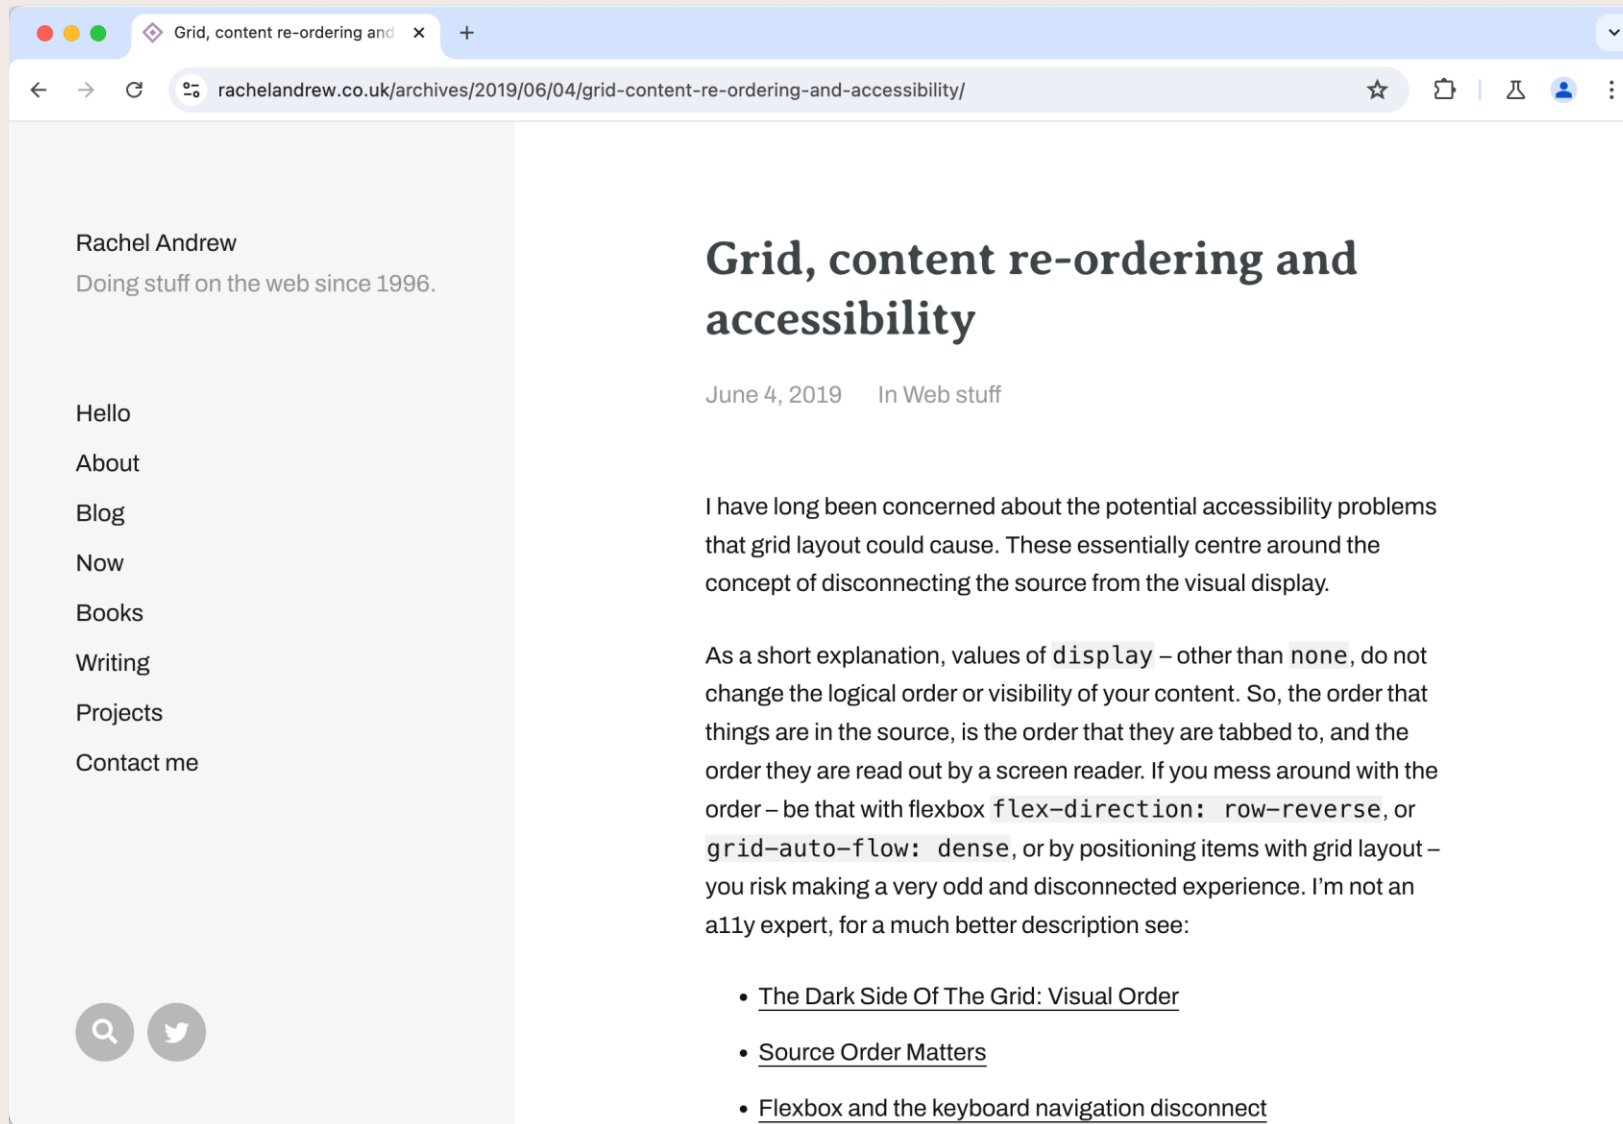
Grid, content re-ordering and
rachelandrew.co.uk/archives/2019/06/04/grid-content-re-ordering-and-accessibility/

Rachel Andrew
Doing stuff on the web since 1996.

Hello
About
Blog
Now
Books
Writing
Projects
Contact me

Grid, content re-ordering and accessibility

June 4, 2019 In Web stuff

I have long been concerned about the potential accessibility problems that grid layout could cause. These essentially centre around the concept of disconnecting the source from the visual display.

As a short explanation, values of display – other than none, do not change the logical order or visibility of your content. So, the order that things are in the source, is the order that they are tabbed to, and the order they are read out by a screen reader. If you mess around with the order – be that with flexbox flex-direction: row-reverse, or grid-auto-flow: dense, or by positioning items with grid layout – you risk making a very odd and disconnected experience. I'm not an a11y expert, for a much better description see:

- The Dark Side Of The Grid: Visual Order
- Source Order Matters
- Flexbox and the keyboard navigation disconnect